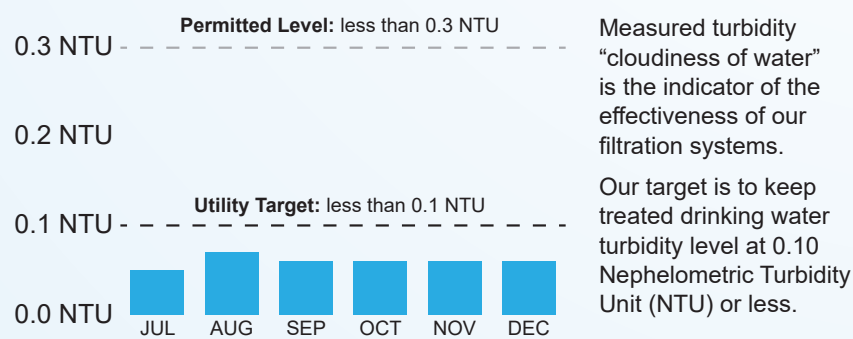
**Permitted Level:** less than 0.3 NTU

0.3 NTU

0.2 NTU

**Utility Target:** less than 0.1 NTU

0.1 NTU

0.0 NTU

JUL AUG SEP OCT NOV DEC

Measured turbidity "cloudiness of water" is the indicator of the effectiveness of our filtration systems.

Our target is to keep treated drinking water turbidity level at 0.10 Nephelometric Turbidity Unit (NTU) or less.